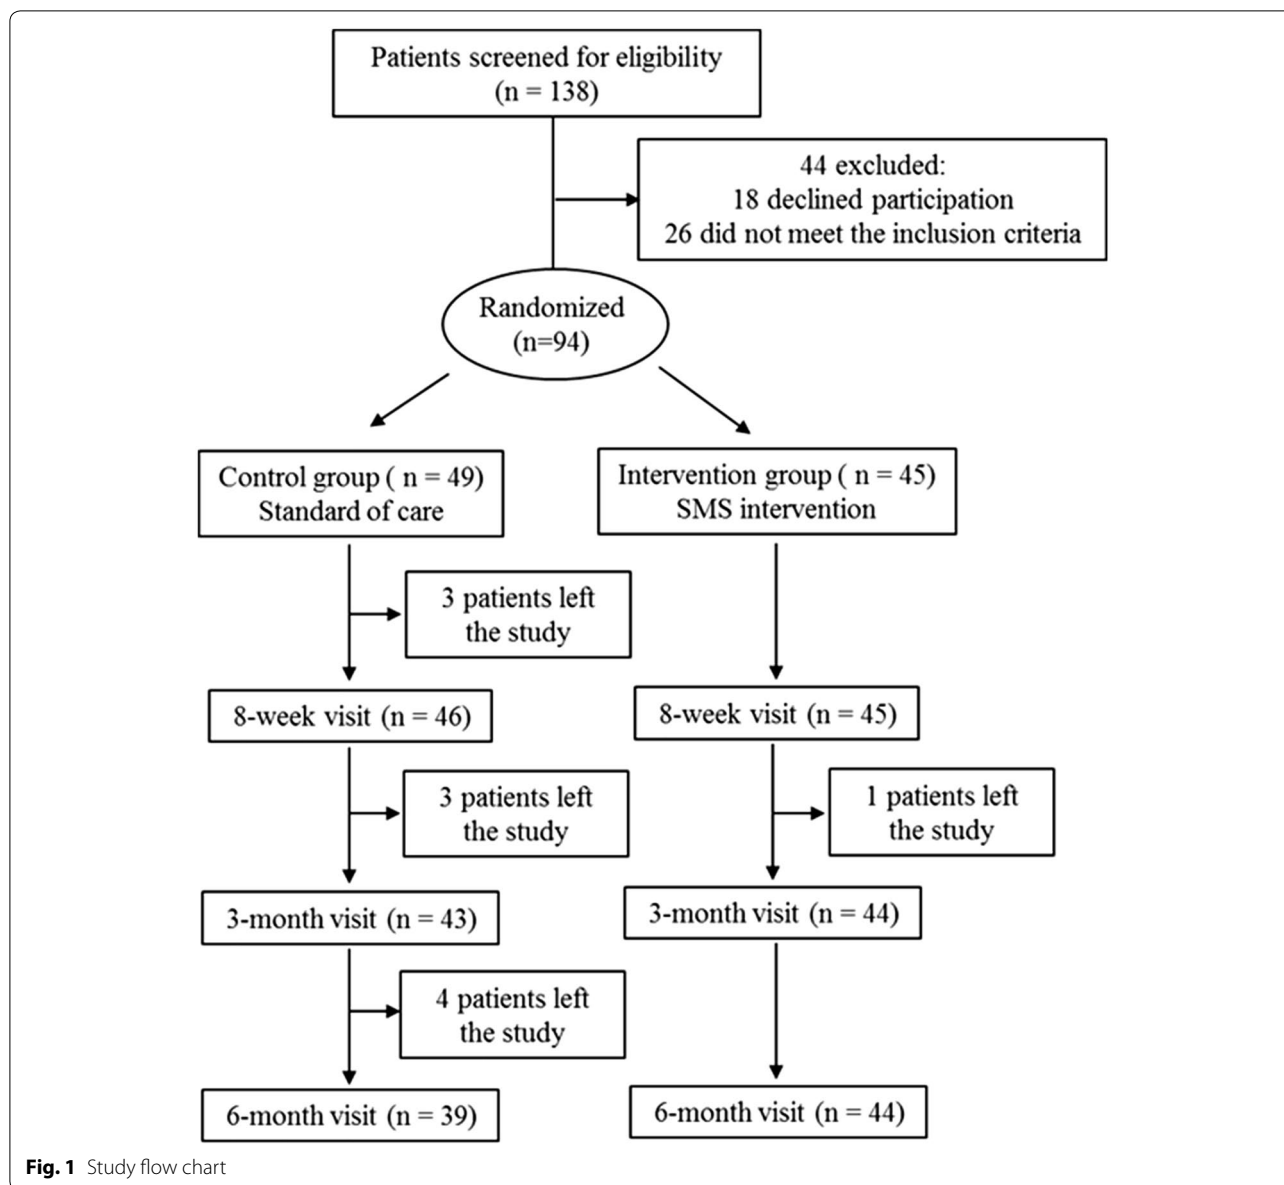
Patients screened for eligibility (n = 138)

44 excluded:
18 declined participation
26 did not meet the inclusion criteria

Randomized (n=94)

Control group ( n = 49)
Standard of care

Intervention group ( n = 45)
SMS intervention

3 patients left the study

8-week visit (n = 46)

8-week visit (n = 45)

3 patients left the study

1 patients left the study

3-month visit (n = 43)

3-month visit (n = 44)

4 patients left the study

6-month visit (n = 39)

6-month visit (n = 44)

**Fig. 1** Study flow chart